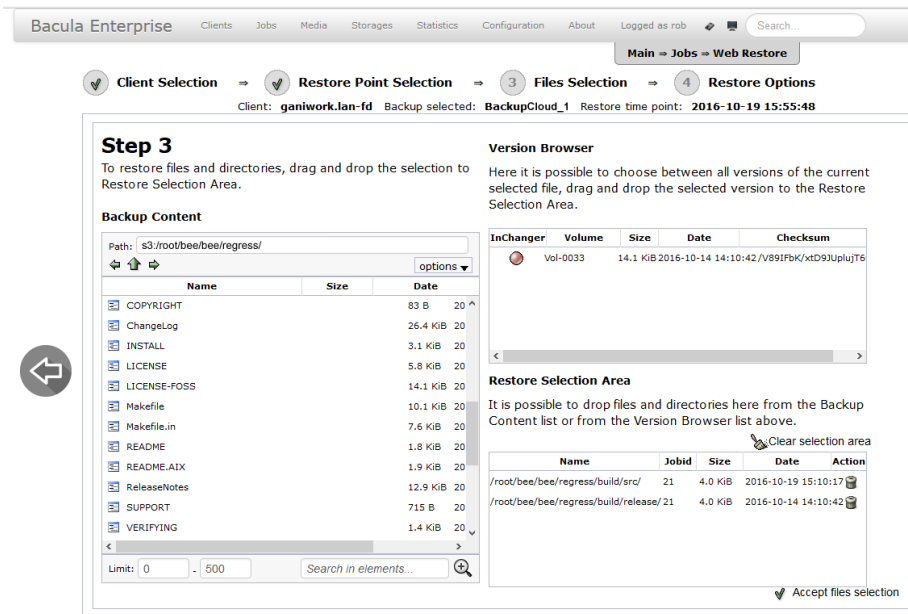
Bacula Enterprise Clients Jobs Media Storages Statistics Configuration About Logged as rob Search...

Main ⇒ Jobs ⇒ Web Restore

Client Selection ⇒ Restore Point Selection ⇒ 3 Files Selection ⇒ 4 Restore Options

Client: ganiwork.lan-fd Backup selected: BackupCloud_1 Restore time point: 2016-10-19 15:55:48

Step 3

To restore files and directories, drag and drop the selection to Restore Selection Area.

Backup Content

Path: s3:/root/bee/bee/regress/

options

| Name | Size | Date |
|---|---|---|
| COPYRIGHT | 83 B | 20 |
| ChangeLog | 26.4 KiB | 20 |
| INSTALL | 3.1 KiB | 20 |
| LICENSE | 5.8 KiB | 20 |
| LICENSE-FOSS | 14.1 KiB | 20 |
| Makefile | 10.1 KiB | 20 |
| Makefile.in | 7.6 KiB | 20 |
| README | 1.8 KiB | 20 |
| README.AIX | 1.9 KiB | 20 |
| ReleaseNotes | 12.9 KiB | 20 |
| SUPPORT | 715 B | 20 |
| VERIFYING | 1.4 KiB | 20 |

Limit: 0 - 500 Search in elements...

Version Browser

Here it is possible to choose between all versions of the current selected file, drag and drop the selected version to the Restore Selection Area.

| InChanger | Volume | Size | Date | Checksum |
|---|---|---|---|---|
| | Vol-0033 | 14.1 KiB | 2016-10-14 14:10:42 | /V89IFbK/xtD9JUplujT6 |

Restore Selection Area

It is possible to drop files and directories here from the Backup Content list or from the Version Browser list above.

Clear selection area

| Name | Jobid | Size | Date | Action |
|---|---|---|---|---|
| /root/bee/bee/regress/build/src/ | 21 | 4.0 KiB | 2016-10-19 15:10:17 | |
| /root/bee/bee/regress/build/release/ | 21 | 4.0 KiB | 2016-10-14 14:10:42 | |

Accept files selection